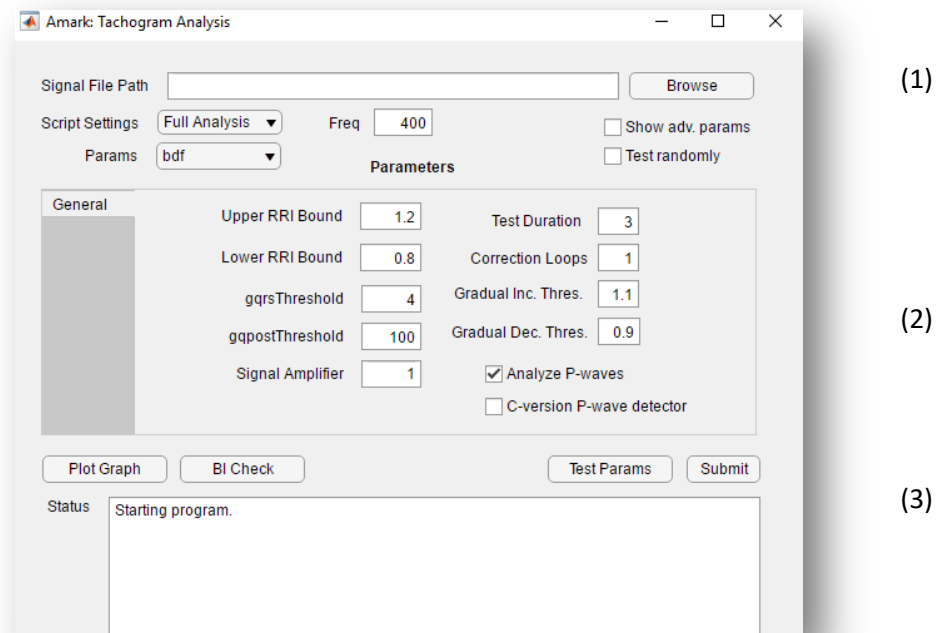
Amark: Tachogram Analysis

Signal File Path
Browse

(1)

Script Settings Full Analysis
Freq 400
Show adv. params
Params bdf
Test randomly
Parameters

General

Upper RRI Bound 1.2
Test Duration 3
Lower RRI Bound 0.8
Correction Loops 1
gqrsThreshold 4
Gradual Inc. Thres. 1.1
gqpostThreshold 100
Gradual Dec. Thres. 0.9
Signal Amplifier 1
Analyze P-waves
C-version P-wave detector

(2)

Plot Graph
BI Check
Test Params
Submit

(3)

Status
Starting program.